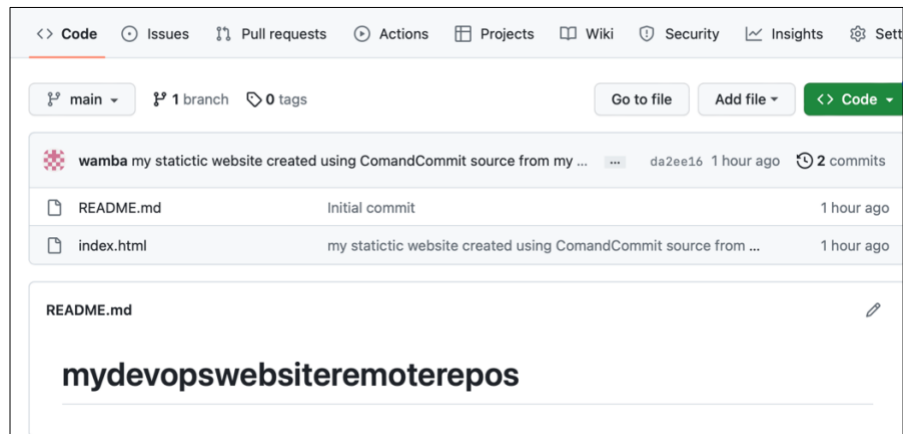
Code Issues Pull requests Actions Projects Wiki Security Insights Sett

main 1 branch 0 tags Go to file Add file Code

wamba my statictic website created using ComandCommit source from my ... ... da2ee16 1 hour ago 2 commits

README.md Initial commit 1 hour ago

index.html my statictic website created using ComandCommit source from ... 1 hour ago

README.md

mydevopswebsiteremoterepos